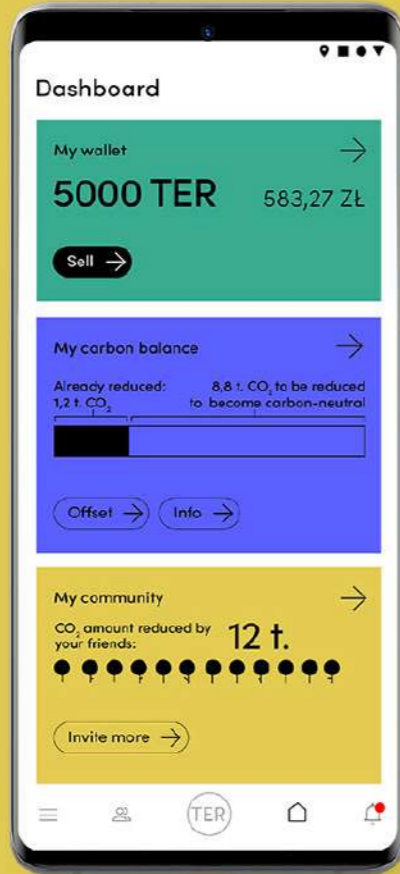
Dashboard

My wallet

5000 TER 583,27 ZŁ

Sell

My carbon balance

Already reduced: 1,2 t. $CO_2$

8,8 t. $CO_2$ to be reduced to become carbon-neutral

Offset

Info

My community

$CO_2$ amount reduced by your friends:

12 t.

Invite more

TER